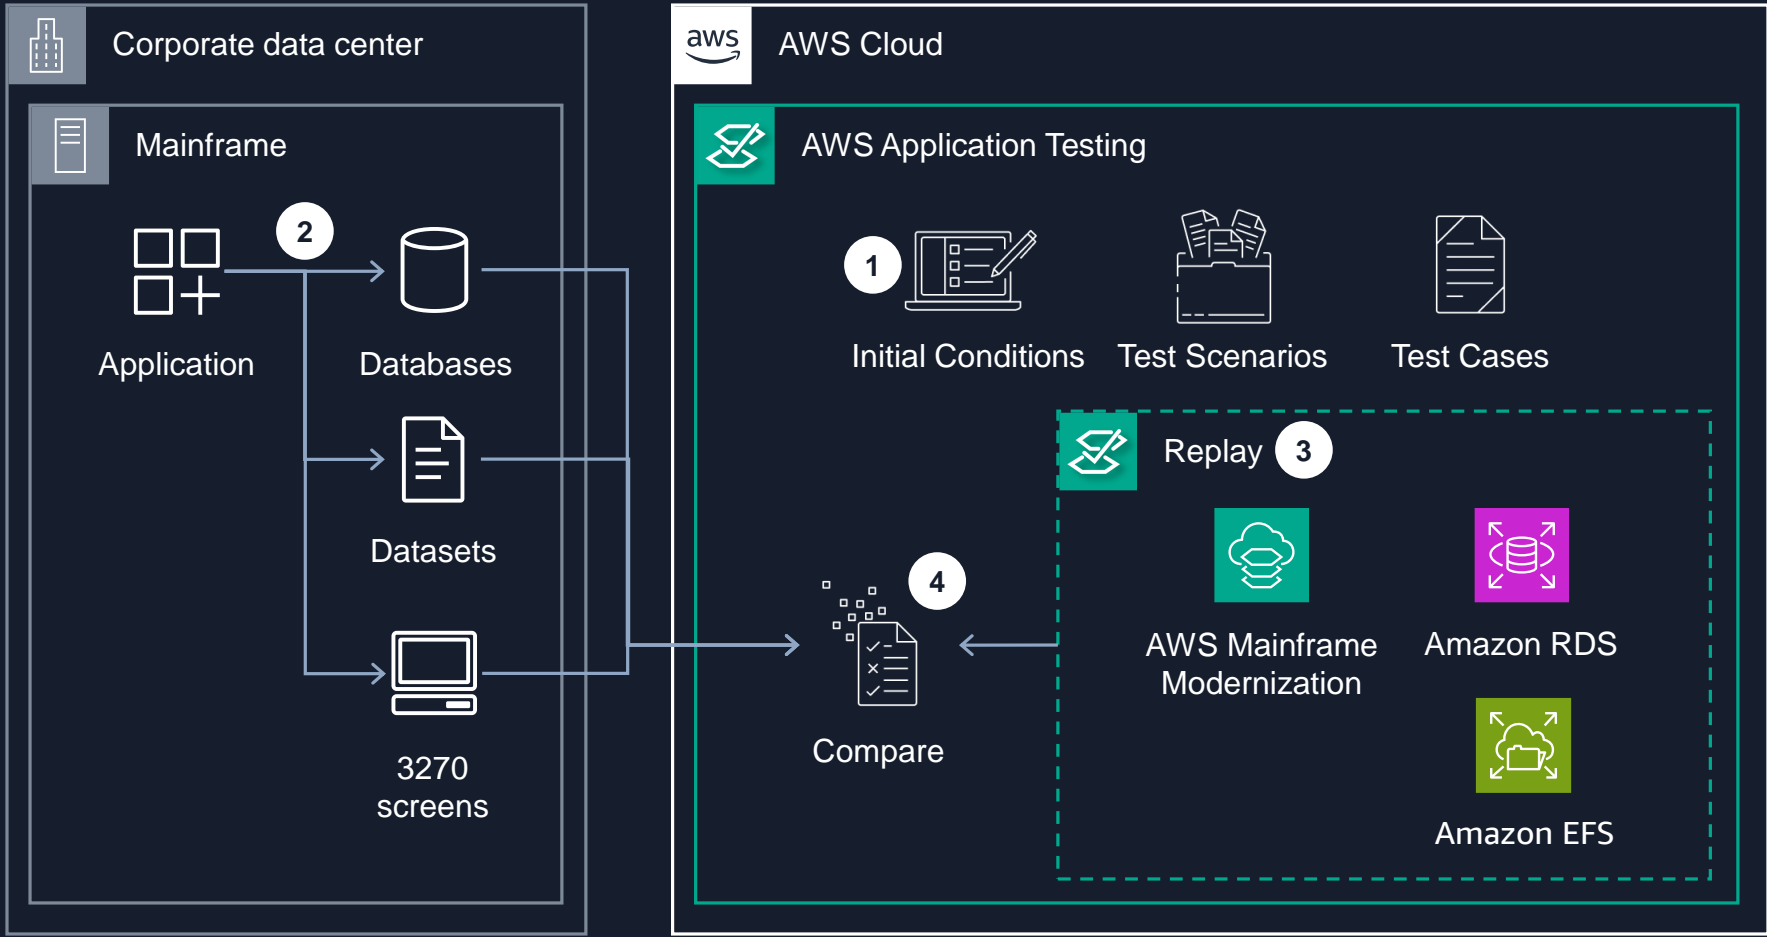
Corporate data center

Mainframe

2

Application

Databases

Datasets

3270 screens

aws

AWS Cloud

AWS Application Testing

1

Initial Conditions

Test Scenarios

Test Cases

Replay

3

4

Compare

AWS Mainframe Modernization

Amazon RDS

Amazon EFS